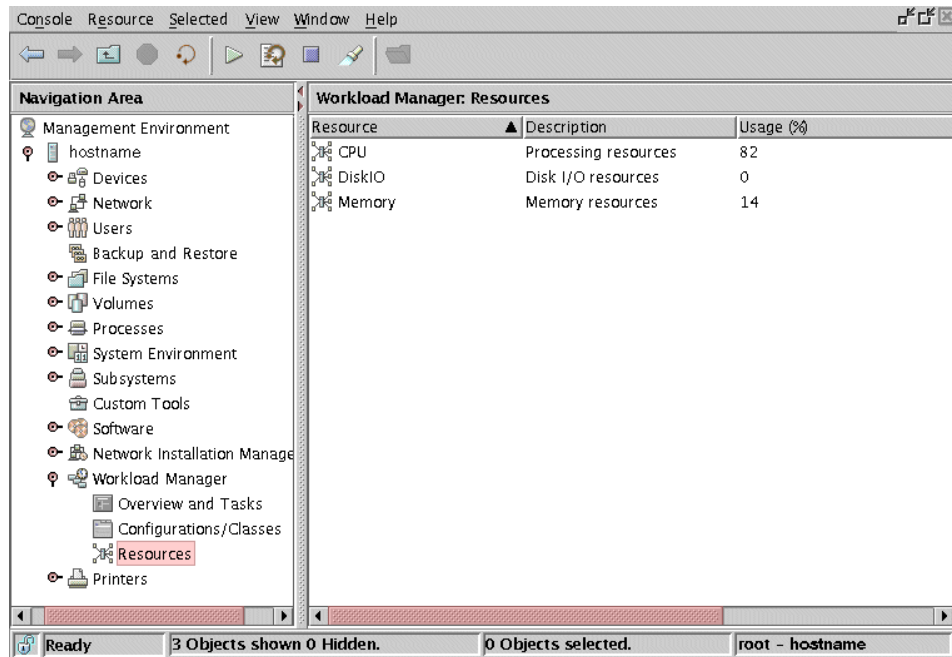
Console Resource Selected View Window Help

Navigation Area

Management Environment
hostname
Devices
Network
Users
Backup and Restore
File Systems
Volumes
Processes
System Environment
Subsystems
Custom Tools
Software
Network Installation Manage
Workload Manager
Overview and Tasks
Configurations/Classes
Resources
Printers

Workload Manager: Resources

| Resource | Description | Usage (%) |
|---|---|---|
| CPU | Processing resources | 82 |
| DiskIO | Disk I/O resources | 0 |
| Memory | Memory resources | 14 |

Ready | 3 Objects shown 0 Hidden. | 0 Objects selected. | root - hostname